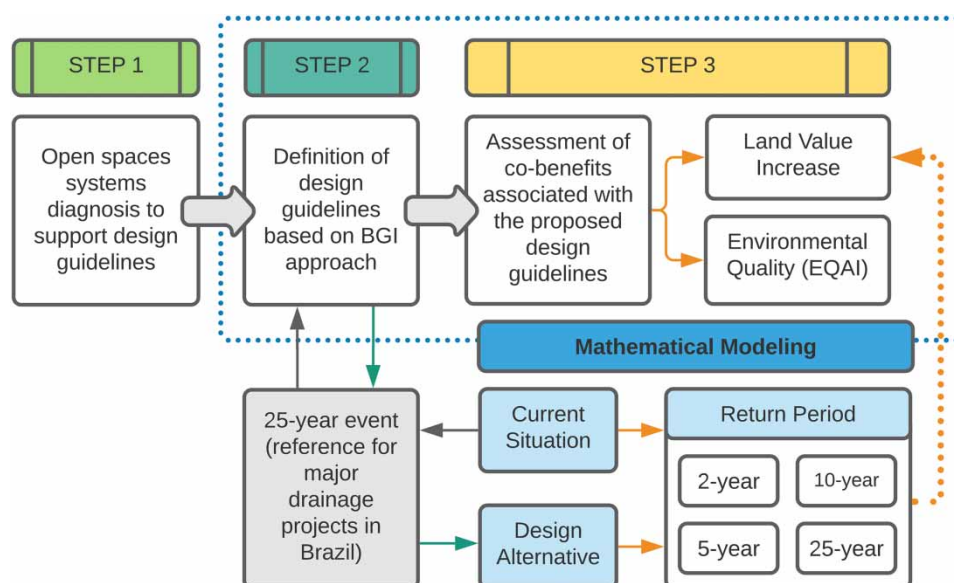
STEP 1

STEP 2

STEP 3

Open spaces systems diagnosis to support design guidelines

Definition of design guidelines based on BGI approach

Assessment of co-benefits associated with the proposed design guidelines

Land Value Increase

Environmental Quality (EQAI)

Mathematical Modeling

25-year event (reference for major drainage projects in Brazil)

Current Situation

Design Alternative

Return Period

2-year

10-year

5-year

25-year